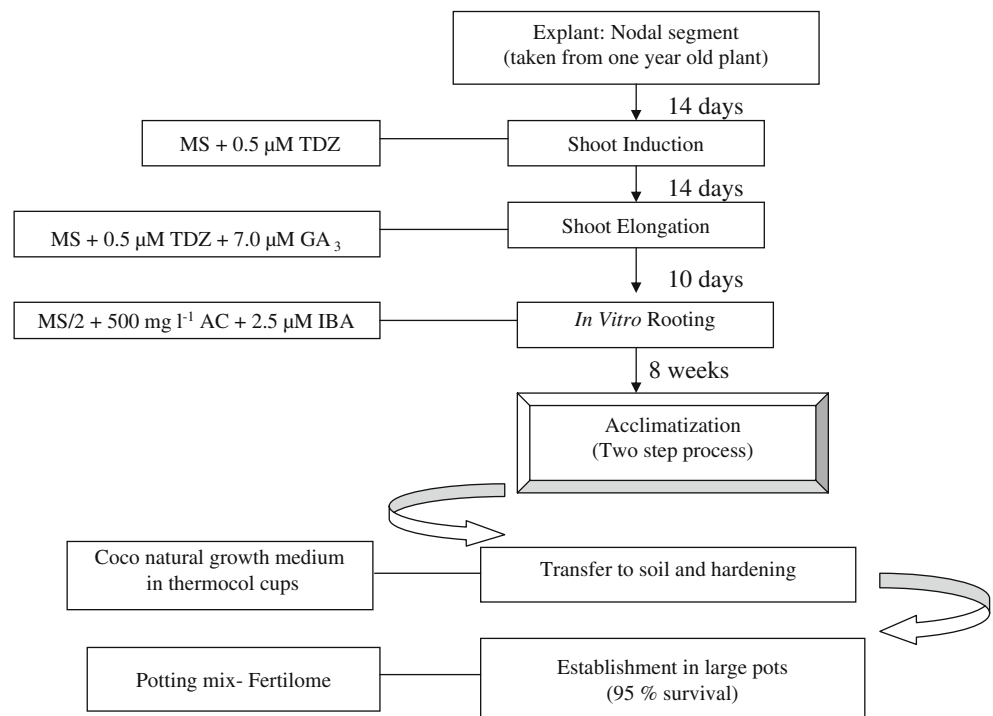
Explant: Nodal segment
(taken from one year old plant)

14 days

MS + 0.5 μM TDZ

Shoot Induction

14 days

MS + 0.5 μM TDZ + 7.0 μM $GA_3$

Shoot Elongation

10 days

MS/2 + 500 mg $l^{-1}$ AC + 2.5 μM IBA

*In Vitro* Rooting

8 weeks

Acclimatization
(Two step process)

Coco natural growth medium in thermocol cups

Transfer to soil and hardening

Potting mix- Fertilome

Establishment in large pots
(95 % survival)